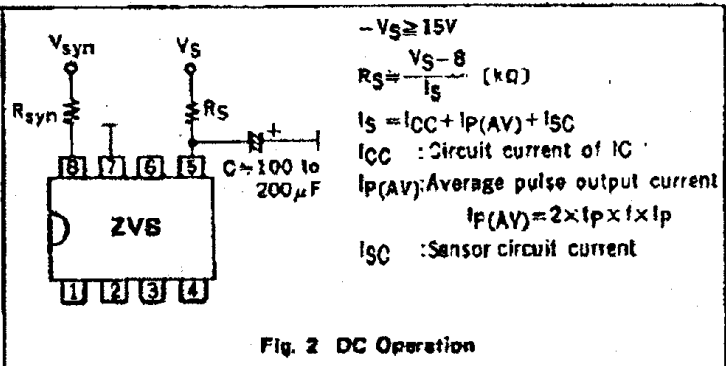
$V_{syn}$

$V_S$

$R_{syn}$

$R_S$

8 7 6 5

$C \doteqdot 100$ to $200\mu F$

ZVS

1 2 3 4

$-V_S \geq 15V$

$R_S \doteqdot \frac{V_S - 8}{I_S}$ (kΩ)

$I_S = I_{CC} + I_{P(AV)} + I_{SC}$

$I_{CC}$ : Circuit current of IC

$I_{P(AV)}$: Average pulse output current

$I_{P(AV)} = 2 \times t_P \times f \times I_P$

$I_{SC}$ : Sensor circuit current

Fig. 2 DC Operation